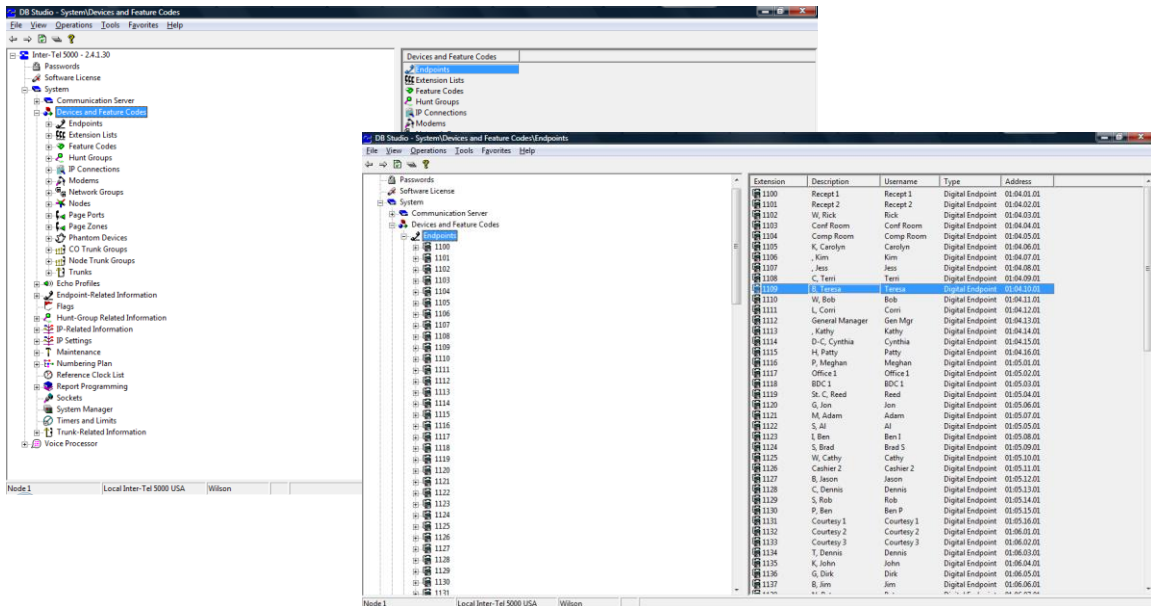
DB Studio - System\Devices and Feature Codes
File View Operations Tools Favorites Help

Inter-Tel 5000 - 2.4.1.30
Passwords
Software License
System
Communication Server
Devices and Feature Codes
Endpoints
Extension Lists
Feature Codes
Hunt Groups
IP Connections
Modems
Network Groups
Nodes
Page Ports
Page Zones
Phantom Devices
CO Trunk Groups
Node Trunk Groups
Trunks
Echo Profiles
Endpoint-Related Information
Flags
Hunt-Group Related Information
IP-Related Information
IP Settings
Maintenance
Numbering Plan
Reference Clock List
Report Programming
Sockets
System Manager
Timers and Limits
Trunk-Related Information
Voice Processor

Node 1 | Local Inter-Tel 5000 USA | Wilson

Devices and Feature Codes
Endpoints
Extension Lists
Feature Codes
Hunt Groups
IP Connections
Modems

DB Studio - System\Devices and Feature Codes\Endpoints
File View Operations Tools Favorites Help

Passwords
Software License
System
Communication Server
Devices and Feature Codes
Endpoints
1100
1101
1102
1103
1104
1105
1106
1107
1108
1109
1110
1111
1112
1113
1114
1115
1116
1117
1118
1119
1120
1121
1122
1123
1124
1125
1126
1127
1128
1129
1130
1131

| Extension | Description | Username | Type | Address |
|---|---|---|---|---|
| 1100 | Recept 1 | Recept 1 | Digital Endpoint | 01.04.01.01 |
| 1101 | Recept 2 | Recept 2 | Digital Endpoint | 01.04.02.01 |
| 1102 | W, Rick | Rick | Digital Endpoint | 01.04.03.01 |
| 1103 | Conf Room | Conf Room | Digital Endpoint | 01.04.04.01 |
| 1104 | Comp Room | Comp Room | Digital Endpoint | 01.04.05.01 |
| 1105 | K, Carolyn | Carolyn | Digital Endpoint | 01.04.06.01 |
| 1106 | , Kim | Kim | Digital Endpoint | 01.04.07.01 |
| 1107 | , Jess | Jess | Digital Endpoint | 01.04.08.01 |
| 1108 | C, Terri | Terri | Digital Endpoint | 01.04.09.01 |
| 1109 | B, Teresa | Teresa | Digital Endpoint | 01.04.10.01 |
| 1110 | W, Bob | Bob | Digital Endpoint | 01.04.11.01 |
| 1111 | L, Corri | Corri | Digital Endpoint | 01.04.12.01 |
| 1112 | General Manager | Gen Mgr | Digital Endpoint | 01.04.13.01 |
| 1113 | , Kathy | Kathy | Digital Endpoint | 01.04.14.01 |
| 1114 | D-C, Cynthia | Cynthia | Digital Endpoint | 01.04.15.01 |
| 1115 | H, Patty | Patty | Digital Endpoint | 01.04.16.01 |
| 1116 | P, Meghan | Meghan | Digital Endpoint | 01.05.01.01 |
| 1117 | Office 1 | Office 1 | Digital Endpoint | 01.05.02.01 |
| 1118 | BDC 1 | BDC 1 | Digital Endpoint | 01.05.03.01 |
| 1119 | St. C, Reed | Reed | Digital Endpoint | 01.05.04.01 |
| 1120 | G, Jon | Jon | Digital Endpoint | 01.05.06.01 |
| 1121 | M, Adam | Adam | Digital Endpoint | 01.05.07.01 |
| 1122 | S, Al | Al | Digital Endpoint | 01.05.05.01 |
| 1123 | I, Ben | Ben I | Digital Endpoint | 01.05.08.01 |
| 1124 | S, Brad | Brad S | Digital Endpoint | 01.05.09.01 |
| 1125 | W, Cathy | Cathy | Digital Endpoint | 01.05.10.01 |
| 1126 | Cashier 2 | Cashier 2 | Digital Endpoint | 01.05.11.01 |
| 1127 | B, Jason | Jason | Digital Endpoint | 01.05.12.01 |
| 1128 | C, Dennis | Dennis | Digital Endpoint | 01.05.13.01 |
| 1129 | S, Rob | Rob | Digital Endpoint | 01.05.14.01 |
| 1130 | P, Ben | Ben P | Digital Endpoint | 01.05.15.01 |
| 1131 | Courtesy 1 | Courtesy 1 | Digital Endpoint | 01.05.16.01 |
| 1132 | Courtesy 2 | Courtesy 2 | Digital Endpoint | 01.06.01.01 |
| 1133 | Courtesy 3 | Courtesy 3 | Digital Endpoint | 01.06.02.01 |
| 1134 | T, Dennis | Dennis | Digital Endpoint | 01.06.03.01 |
| 1135 | K, John | John | Digital Endpoint | 01.06.04.01 |
| 1136 | G, Dirk | Dirk | Digital Endpoint | 01.06.05.01 |
| 1137 | B, Jim | Jim | Digital Endpoint | 01.06.06.01 |

Node 1 | Local Inter-Tel 5000 USA | Wilson